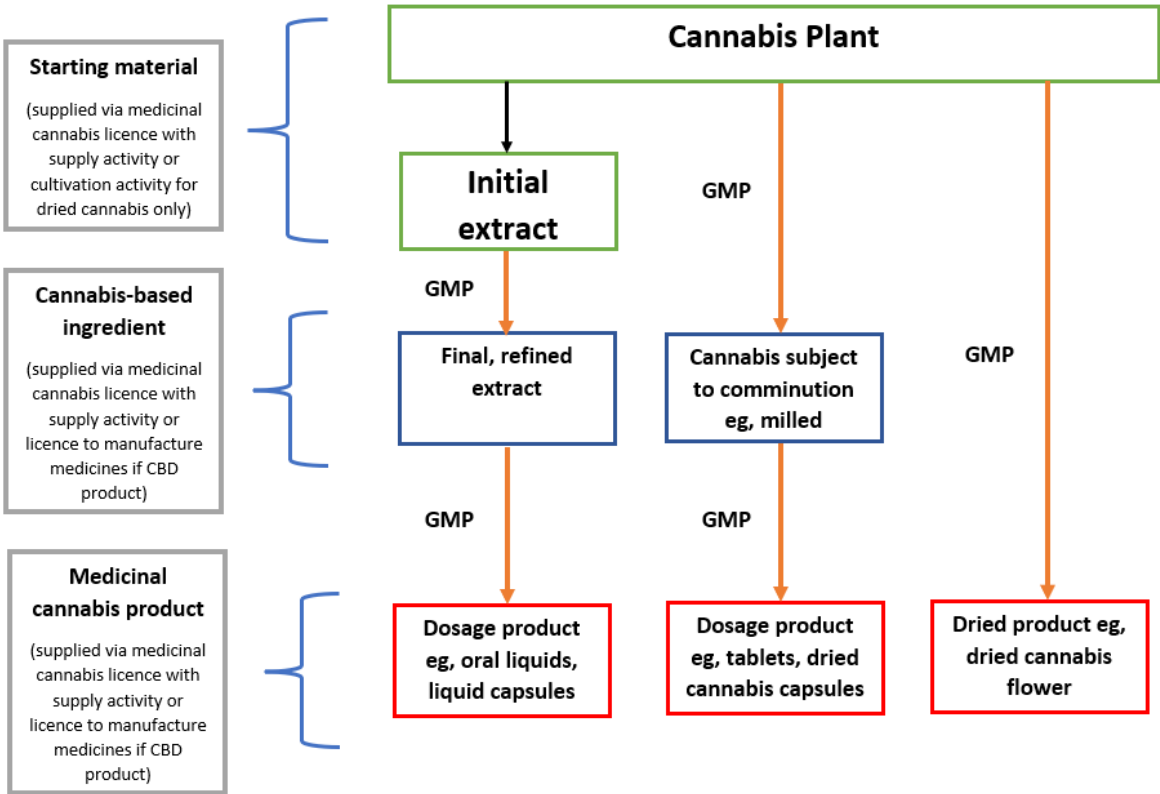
Starting material

(supplied via medicinal cannabis licence with supply activity or cultivation activity for dried cannabis only)

Cannabis Plant

Initial extract

GMP

Cannabis-based ingredient

(supplied via medicinal cannabis licence with supply activity or licence to manufacture medicines if CBD product)

GMP

Final, refined extract

Cannabis subject to comminution eg, milled

GMP

GMP

GMP

Medicinal cannabis product

(supplied via medicinal cannabis licence with supply activity or licence to manufacture medicines if CBD product)

Dosage product eg, oral liquids, liquid capsules

Dosage product eg, tablets, dried cannabis capsules

Dried product eg, dried cannabis flower